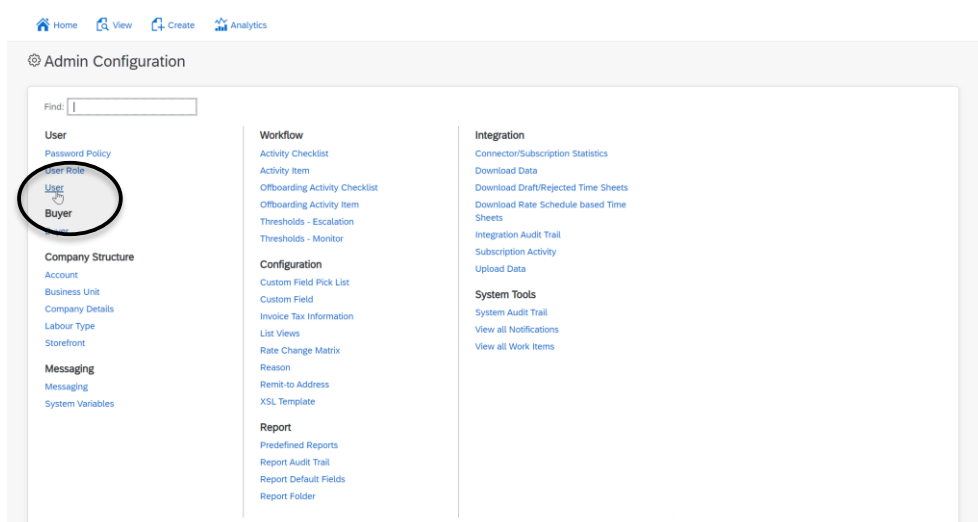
Home View Create Analytics

Admin Configuration

Find:

User
Password Policy
User Role
User
Buyer
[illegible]

Company Structure
Account
Business Unit
Company Details
Labour Type
Storefront

Messaging
Messaging
System Variables

Workflow
Activity Checklist
Activity Item
Offboarding Activity Checklist
Offboarding Activity Item
Thresholds - Escalation
Thresholds - Monitor

Configuration
Custom Field Pick List
Custom Field
Invoice Tax Information
List Views
Rate Change Matrix
Reason
Remit-to Address
XSL Template

Report
Predefined Reports
Report Audit Trail
Report Default Fields
Report Folder

Integration
Connector/Subscription Statistics
Download Data
Download Draft/Rejected Time Sheets
Download Rate Schedule based Time Sheets
Integration Audit Trail
Subscription Activity
Upload Data

System Tools
System Audit Trail
View all Notifications
View all Work Items